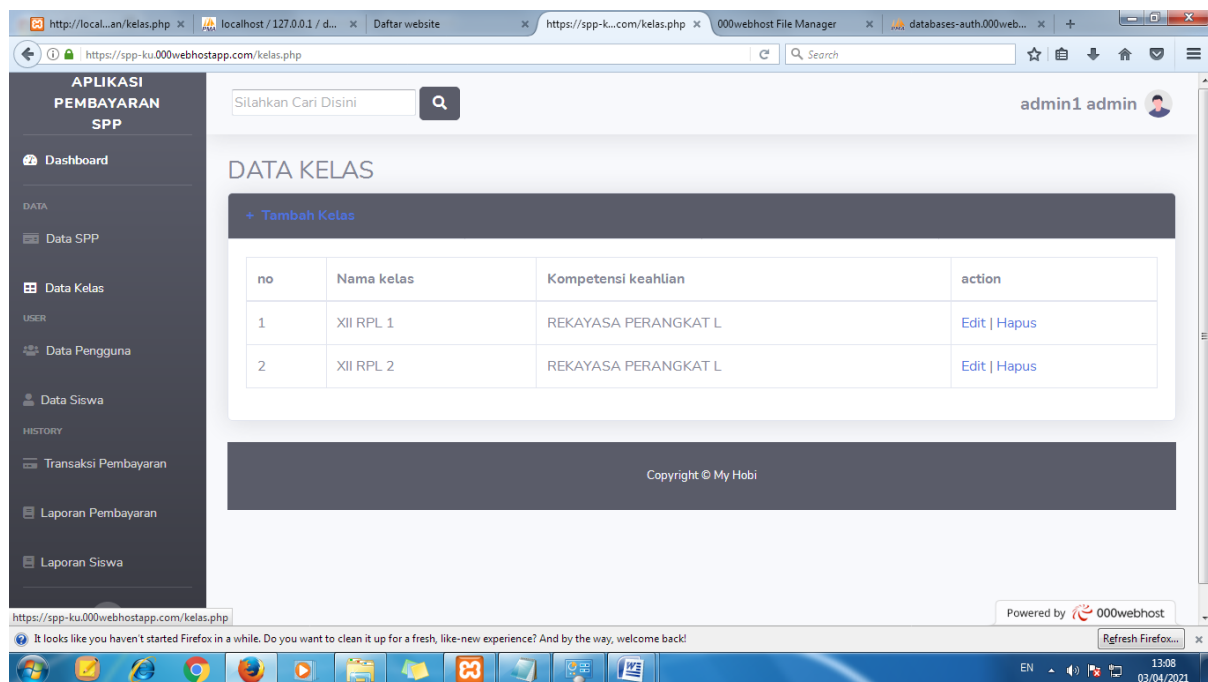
http://local...an/kelas.php × localhost / 127.0.0.1 / d... × Daftar website × https://spp-k...com/kelas.php × 000webhost File Manager × databases-auth.000web... × +

https://spp-ku.000webhostapp.com/kelas.php

Search

APLIKASI PEMBAYARAN SPP

Dashboard

DATA

Data SPP

Data Kelas

USER

Data Pengguna

Data Siswa

HISTORY

Transaksi Pembayaran

Laporan Pembayaran

Laporan Siswa

Silahkan Cari Disini

admin1 admin

DATA KELAS

+ Tambah Kelas

| no | Nama kelas | Kompetensi keahlian | action |
|---|---|---|---|
| 1 | XII RPL 1 | REKAYASA PERANGKAT L | Edit \| Hapus |
| 2 | XII RPL 2 | REKAYASA PERANGKAT L | Edit \| Hapus |

Copyright © My Hobi

https://spp-ku.000webhostapp.com/kelas.php

Powered by 000webhost

It looks like you haven't started Firefox in a while. Do you want to clean it up for a fresh, like-new experience? And by the way, welcome back!

Refresh Firefox...

EN 13:08 03/04/2021